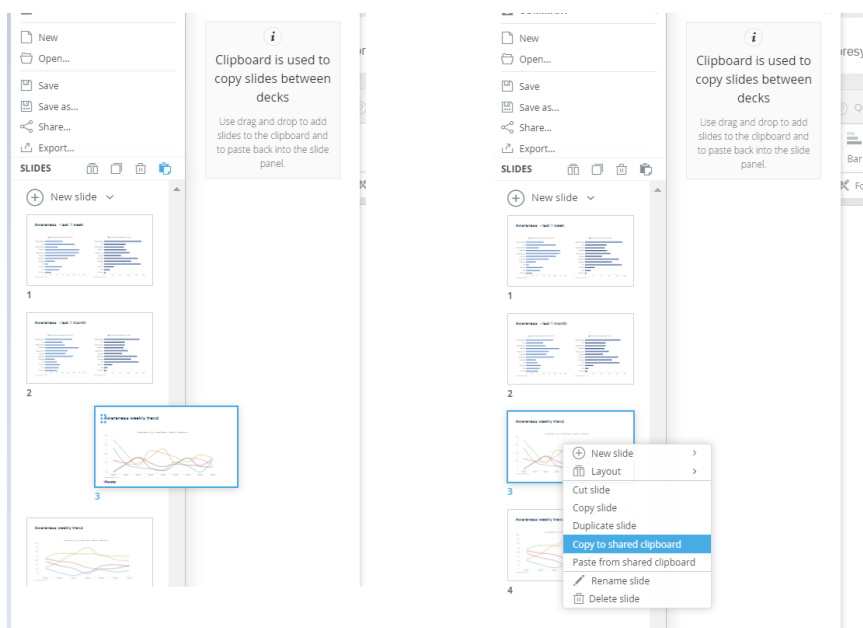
New
Open...
Save
Save as...
Share...
Export...
SLIDES
New slide
Awareness - last 1 week
1
Awareness - last 1 month
2
Awareness weekly trend
3
Awareness weekly trend

Clipboard is used to copy slides between decks
Use drag and drop to add slides to the clipboard and to paste back into the slide panel.

New
Open...
Save
Save as...
Share...
Export...
SLIDES
New slide
Awareness - last 1 week
1
Awareness - last 1 month
2
Awareness weekly trend
3
4
New slide
Layout
Cut slide
Copy slide
Duplicate slide
Copy to shared clipboard
Paste from shared clipboard
Rename slide
Delete slide

Clipboard is used to copy slides between decks
Use drag and drop to add slides to the clipboard and to paste back into the slide panel.
Bar
Fo